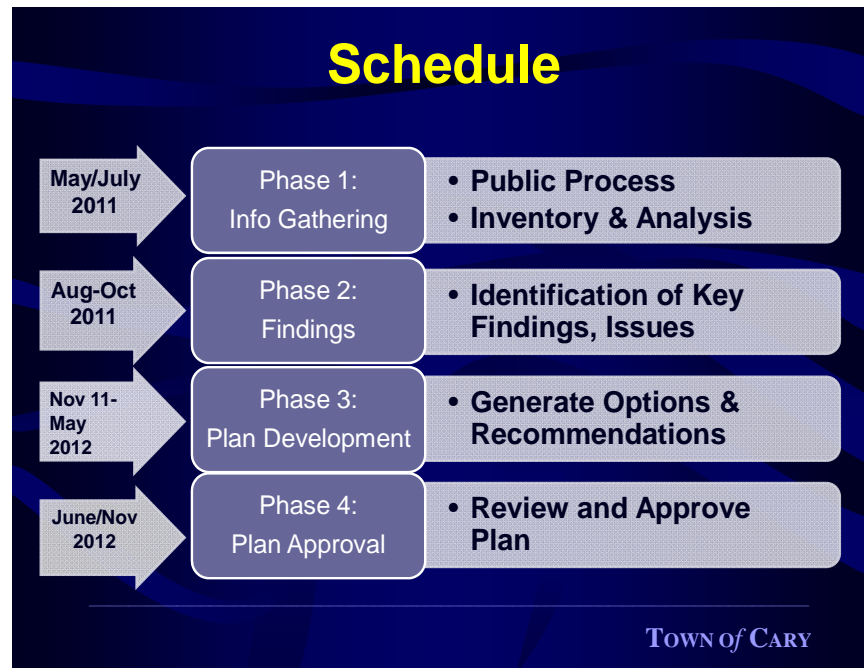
Schedule

May/July 2011

Phase 1: Info Gathering

• Public Process
• Inventory & Analysis

Aug-Oct 2011

Phase 2: Findings

• Identification of Key Findings, Issues

Nov 11- May 2012

Phase 3: Plan Development

• Generate Options & Recommendations

June/Nov 2012

Phase 4: Plan Approval

• Review and Approve Plan

TOWN of CARY